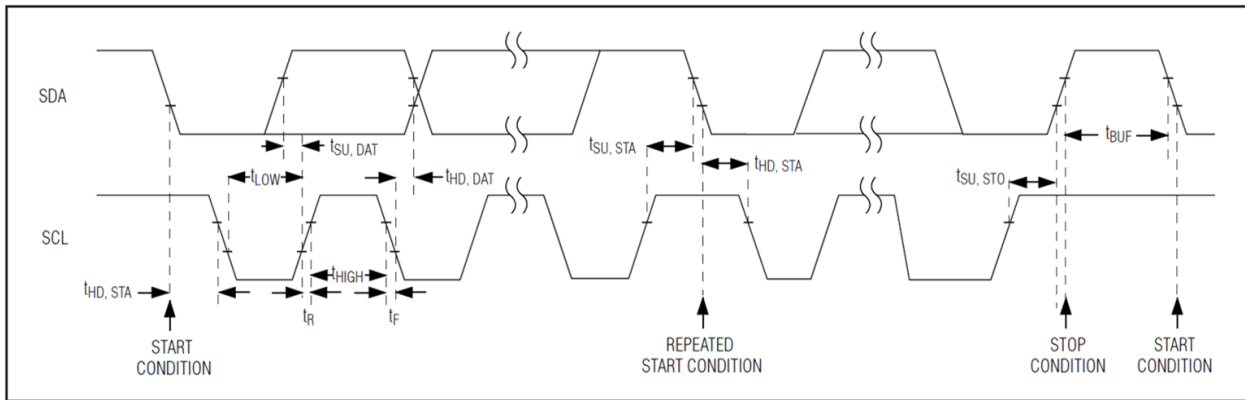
SDA

$t_{SU, DAT}$

$t_{LOW}$

$t_{HD, DAT}$

$t_{SU, STA}$

$t_{HD, STA}$

$t_{BUF}$

$t_{SU, STO}$

SCL

$t_{HIGH}$

$t_{HD, STA}$

$t_R$

$t_F$

START CONDITION

REPEATED START CONDITION

STOP CONDITION

START CONDITION